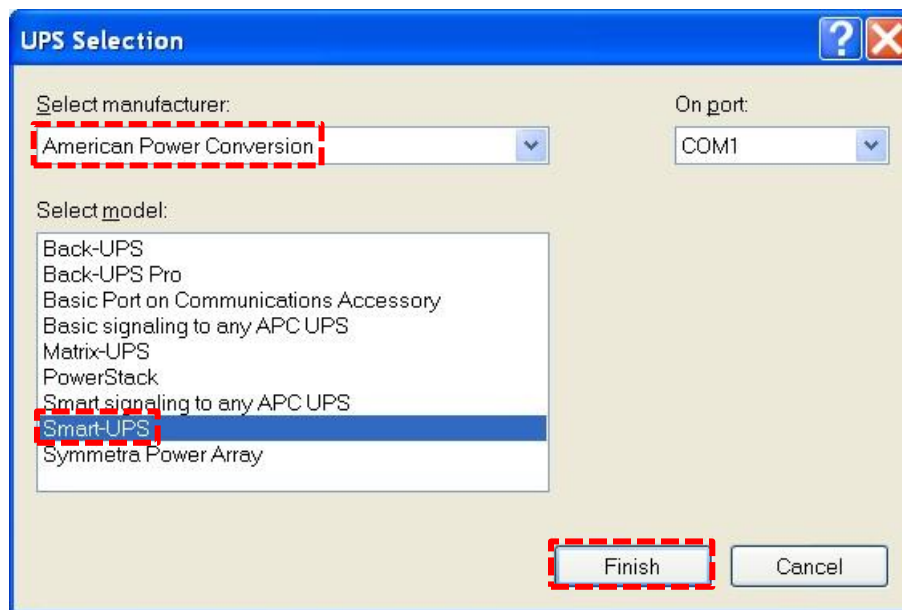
UPS Selection

?

Select manufacturer:

American Power Conversion

On port:

COM1

Select model:

Back-UPS
Back-UPS Pro
Basic Port on Communications Accessory
Basic signaling to any APC UPS
Matrix-UPS
PowerStack
Smart signaling to any APC UPS
Smart-UPS
Symmetra Power Array

Finish

Cancel